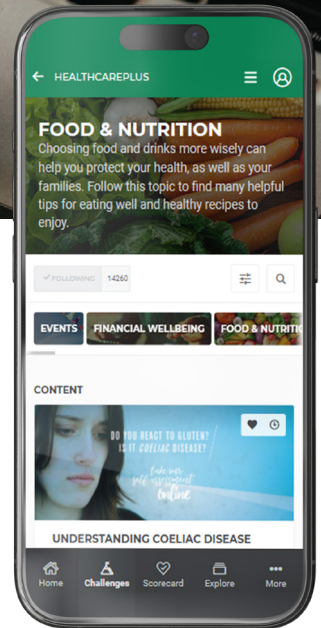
HEALTHCAREPLUS

FOOD & NUTRITION

Choosing food and drinks more wisely can help you protect your health, as well as your families. Follow this topic to find many helpful tips for eating well and healthy recipes to enjoy.

✓ FOLLOWING 14260

EVENTS FINANCIAL WELLBEING FOOD & NUTRITI

CONTENT

DO YOU REACT TO GLUTEN? IS IT COELIAC DISEASE?

Take our self-assessment online

UNDERSTANDING COELIAC DISEASE

Home Challenges Scorecard Explore More